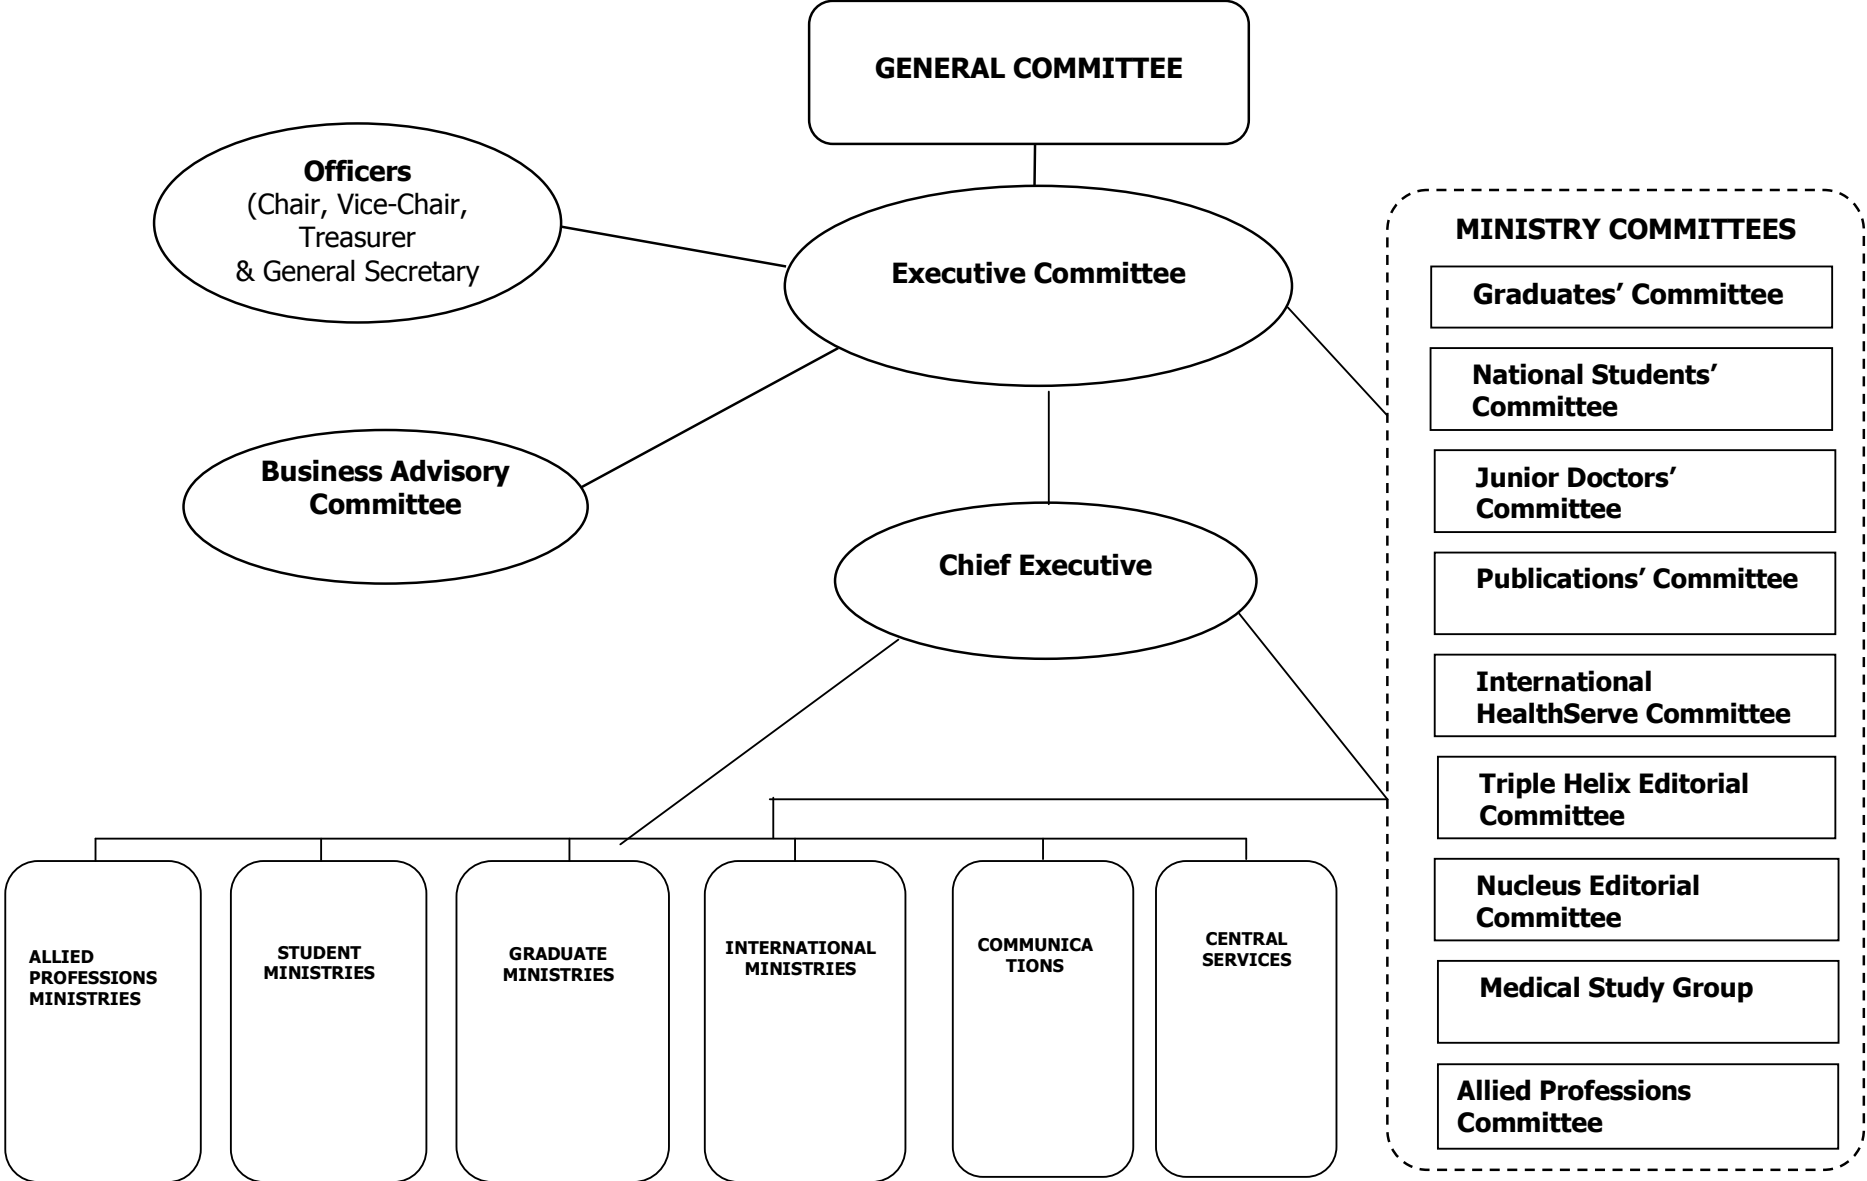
GENERAL COMMITTEE

Officers
(Chair, Vice-Chair, Treasurer
& General Secretary

Executive Committee

Business Advisory Committee

Chief Executive

MINISTRY COMMITTEES

Graduates' Committee

National Students' Committee

Junior Doctors' Committee

Publications' Committee

International HealthServe Committee

Triple Helix Editorial Committee

Nucleus Editorial Committee

Medical Study Group

Allied Professions Committee

ALLIED PROFESSIONS MINISTRIES

STUDENT MINISTRIES

GRADUATE MINISTRIES

INTERNATIONAL MINISTRIES

COMMUNICA TIONS

CENTRAL SERVICES